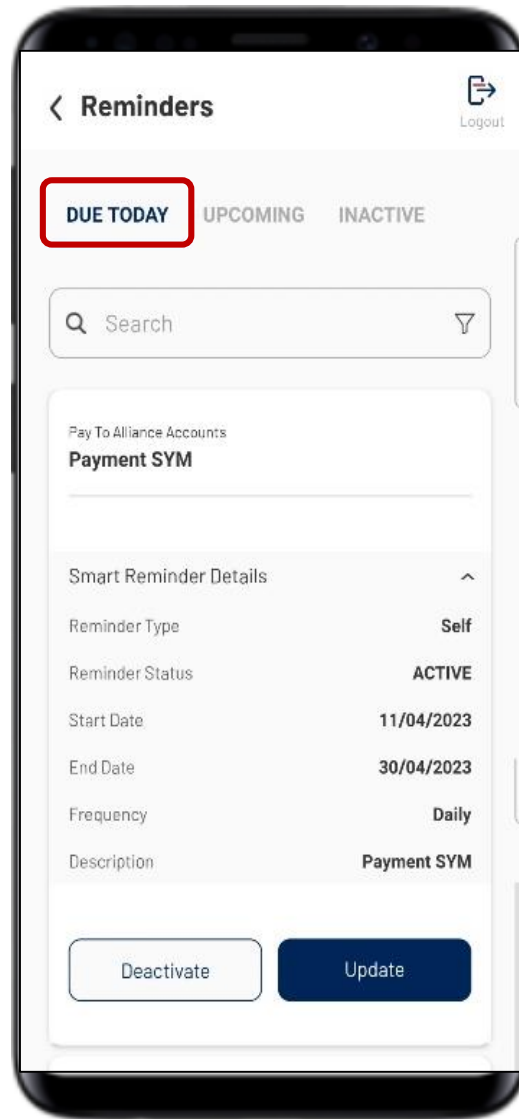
Reminders

Logout

DUE TODAY UPCOMING INACTIVE

Search

Pay To Alliance Accounts
Payment SYM

Smart Reminder Details

Reminder Type Self
Reminder Status ACTIVE
Start Date 11/04/2023
End Date 30/04/2023
Frequency Daily
Description Payment SYM

Deactivate Update